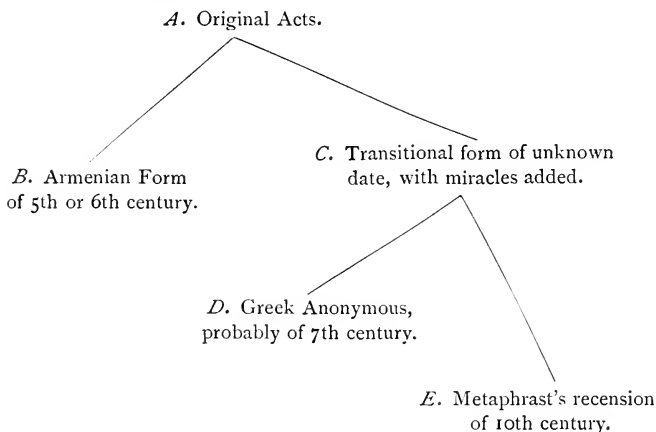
*A*. Original Acts.

*B*. Armenian Form of 5th or 6th century.

*C*. Transitional form of unknown date, with miracles added.

*D*. Greek Anonymous, probably of 7th century.

*E*. Metaphrast's recension of 10th century.